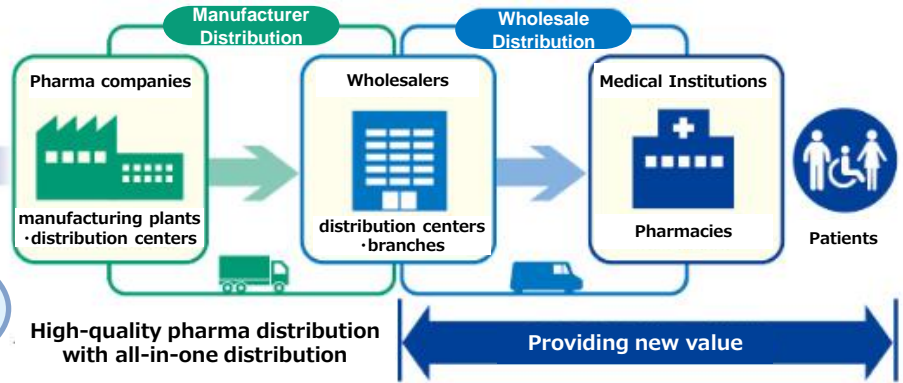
Manufacturer Distribution

Wholesale Distribution

Pharma companies

manufacturing plants ·distribution centers

Wholesalers

distribution centers ·branches

Medical Institutions

Pharmacies

Patients

High-quality pharma distribution with all-in-one distribution

Providing new value